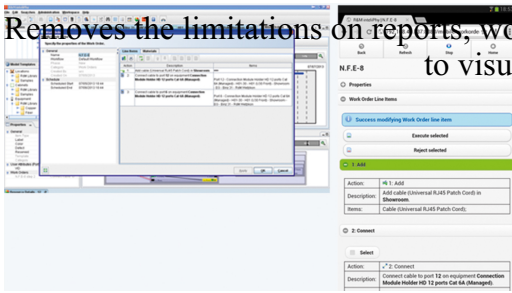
Removes the limitations on reports, wo
to visu

N.F.E-8

Properties

Work Order Line Items

Success modifying Work Order line items

Execute selected

Reject selected

1: Add

| Action: | 1: Add |
|---|---|
| Description: | Add cable (Universal RJ45 Patch Cord) in Showroom. |
| Items: | Cable (Universal RJ45 Patch Cord); |

2: Connect

Select

| Action: | 2: Connect |
|---|---|
| Description: | Connect cable to port 12 on equipment Connection Module Holder HD 12 ports Cat 6A (Managed). |

Back
Refresh
Skip
Home